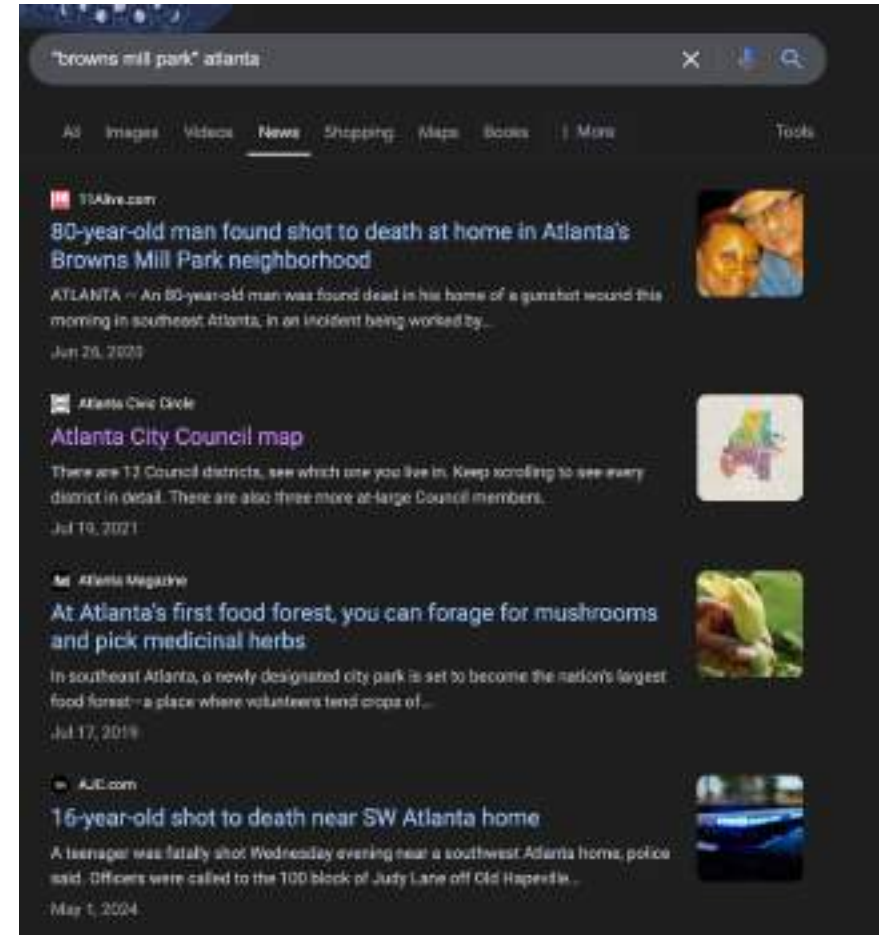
"browns mill park" atlanta

All Images Videos News Shopping Maps Books ⋮ More Tools

11Alive.com
80-year-old man found shot to death at home in Atlanta's Browns Mill Park neighborhood
ATLANTA — An 80-year-old man was found dead in his home of a gunshot wound this morning in southeast Atlanta, in an incident being worked by...
Jun 26, 2020

Atlanta Civic Circle
Atlanta City Council map
There are 12 Council districts, see which one you live in. Keep scrolling to see every district in detail. There are also three more at-large Council members.
Jul 19, 2021

Atlanta Magazine
At Atlanta's first food forest, you can forage for mushrooms and pick medicinal herbs
In southeast Atlanta, a newly designated city park is set to become the nation's largest food forest—a place where volunteers tend crops of...
Jul 17, 2019

AJC.com
16-year-old shot to death near SW Atlanta home
A teenager was fatally shot Wednesday evening near a southwest Atlanta home, police said. Officers were called to the 100 block of Judy Lane off Old Hapeville...
May 1, 2024